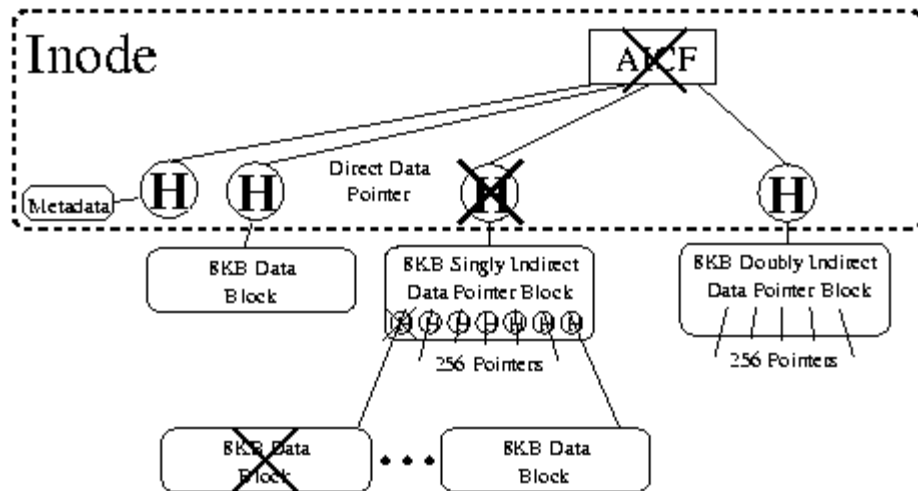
Inode

ACF

Metadata

H

H

Direct Data Pointer

H

H

8KB Data Block

8KB Singly Indirect Data Pointer Block

H H H H H H H

256 Pointers

8KB Doubly Indirect Data Pointer Block

256 Pointers

8KB Data Block

• • •

8KB Data Block